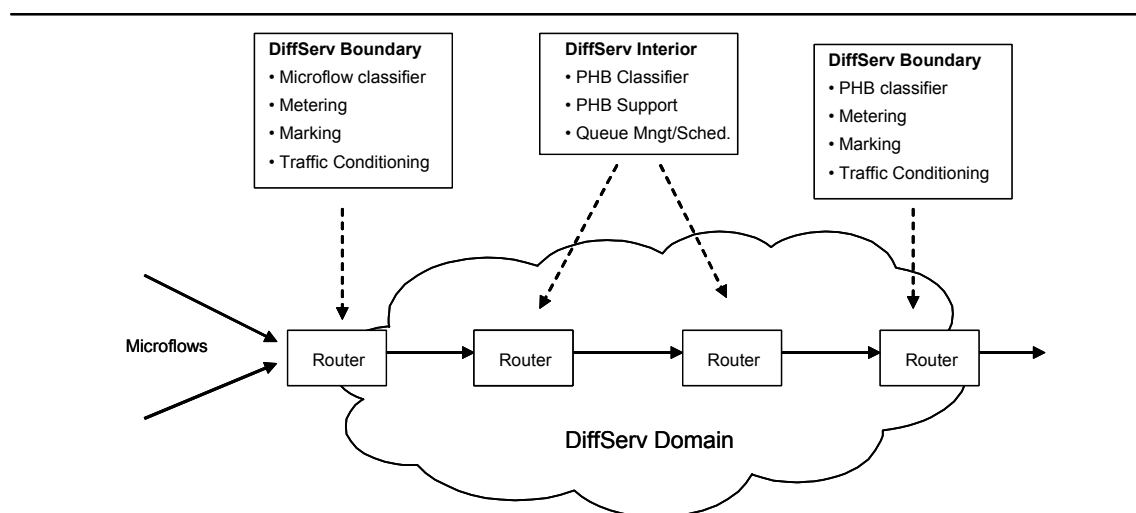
DiffServ Boundary
• Microflow classifier
• Metering
• Marking
• Traffic Conditioning

DiffServ Interior
• PHB Classifier
• PHB Support
• Queue Mngt/Sched.

DiffServ Boundary
• PHB classifier
• Metering
• Marking
• Traffic Conditioning

Microflows

Router

Router

Router

Router

DiffServ Domain